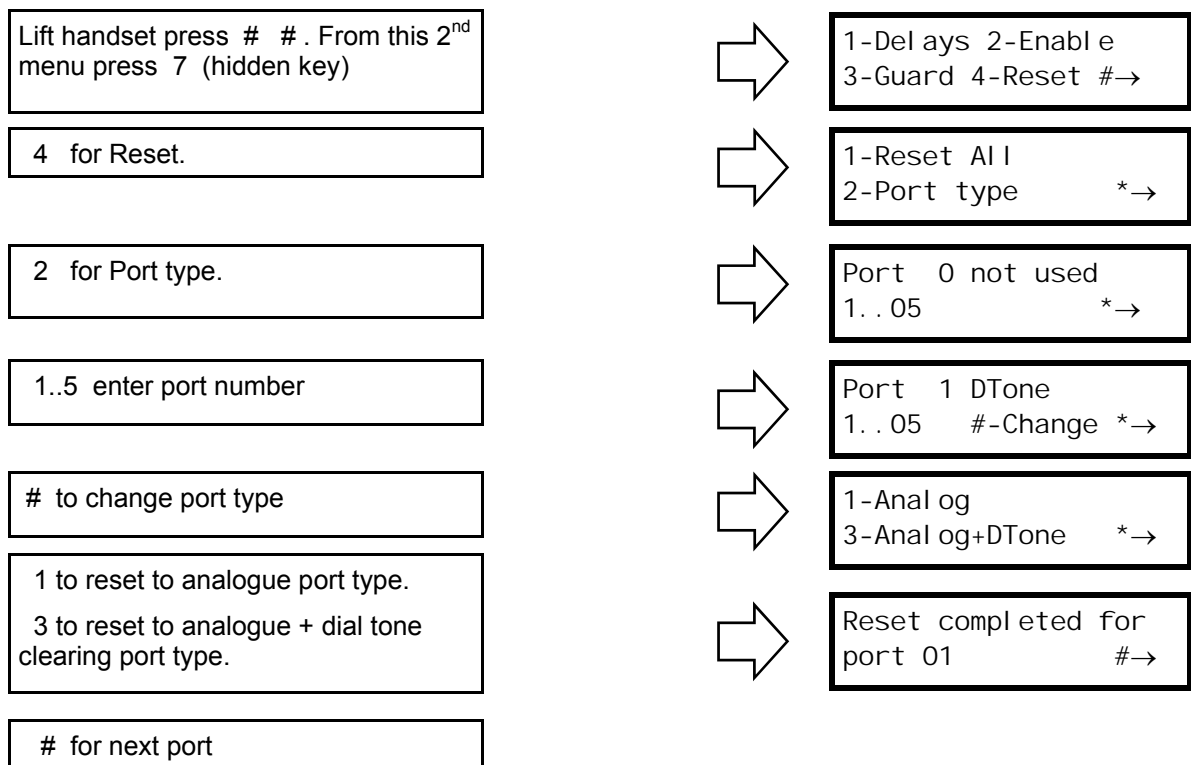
Lift handset press # # . From this 2$^{nd}$ menu press 7 (hidden key)

1-Delays 2-Enable
3-Guard 4-Reset #→

4 for Reset.

1-Reset All
2-Port type *→

2 for Port type.

Port 0 not used
1..05 *→

1..5 enter port number

Port 1 DTone
1..05 #-Change *→

# to change port type

1-Analog
3-Analog+DTone *→

1 to reset to analogue port type.

3 to reset to analogue + dial tone clearing port type.

Reset completed for
port 01 #→

# for next port